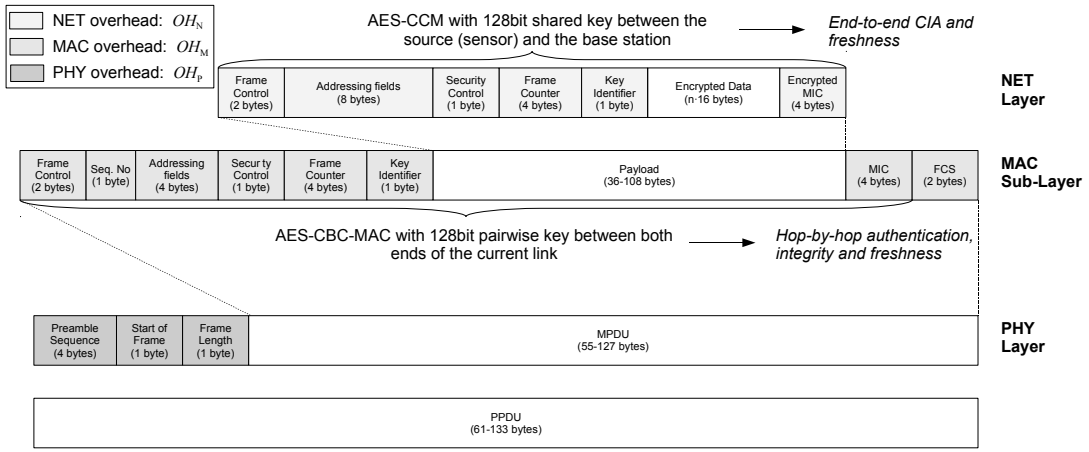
NET overhead: $OH_N$
MAC overhead: $OH_M$
PHY overhead: $OH_P$

AES-CCM with 128bit shared key between the source (sensor) and the base station

End-to-end CIA and freshness

| Frame Control (2 bytes) | Addressing fields (8 bytes) | Security Control (1 byte) | Frame Counter (4 bytes) | Key Identifier (1 byte) | Encrypted Data (n·16 bytes) | Encrypted MIC (4 bytes) |
|---|---|---|---|---|---|---|

NET Layer

| Frame Control (2 bytes) | Seq. No (1 byte) | Addressing fields (4 bytes) | Securty Control (1 byte) | Frame Counter (4 bytes) | Key Identifier (1 byte) | Payload (36-108 bytes) | MIC (4 bytes) | FCS (2 bytes) |
|---|---|---|---|---|---|---|---|---|

MAC Sub-Layer

AES-CBC-MAC with 128bit pairwise key between both ends of the current link

Hop-by-hop authentication, integrity and freshness

| Preamble Sequence (4 bytes) | Start of Frame (1 byte) | Frame Length (1 byte) | MPDU (55-127 bytes) |
|---|---|---|---|

PHY Layer

PPDU
(61-133 bytes)